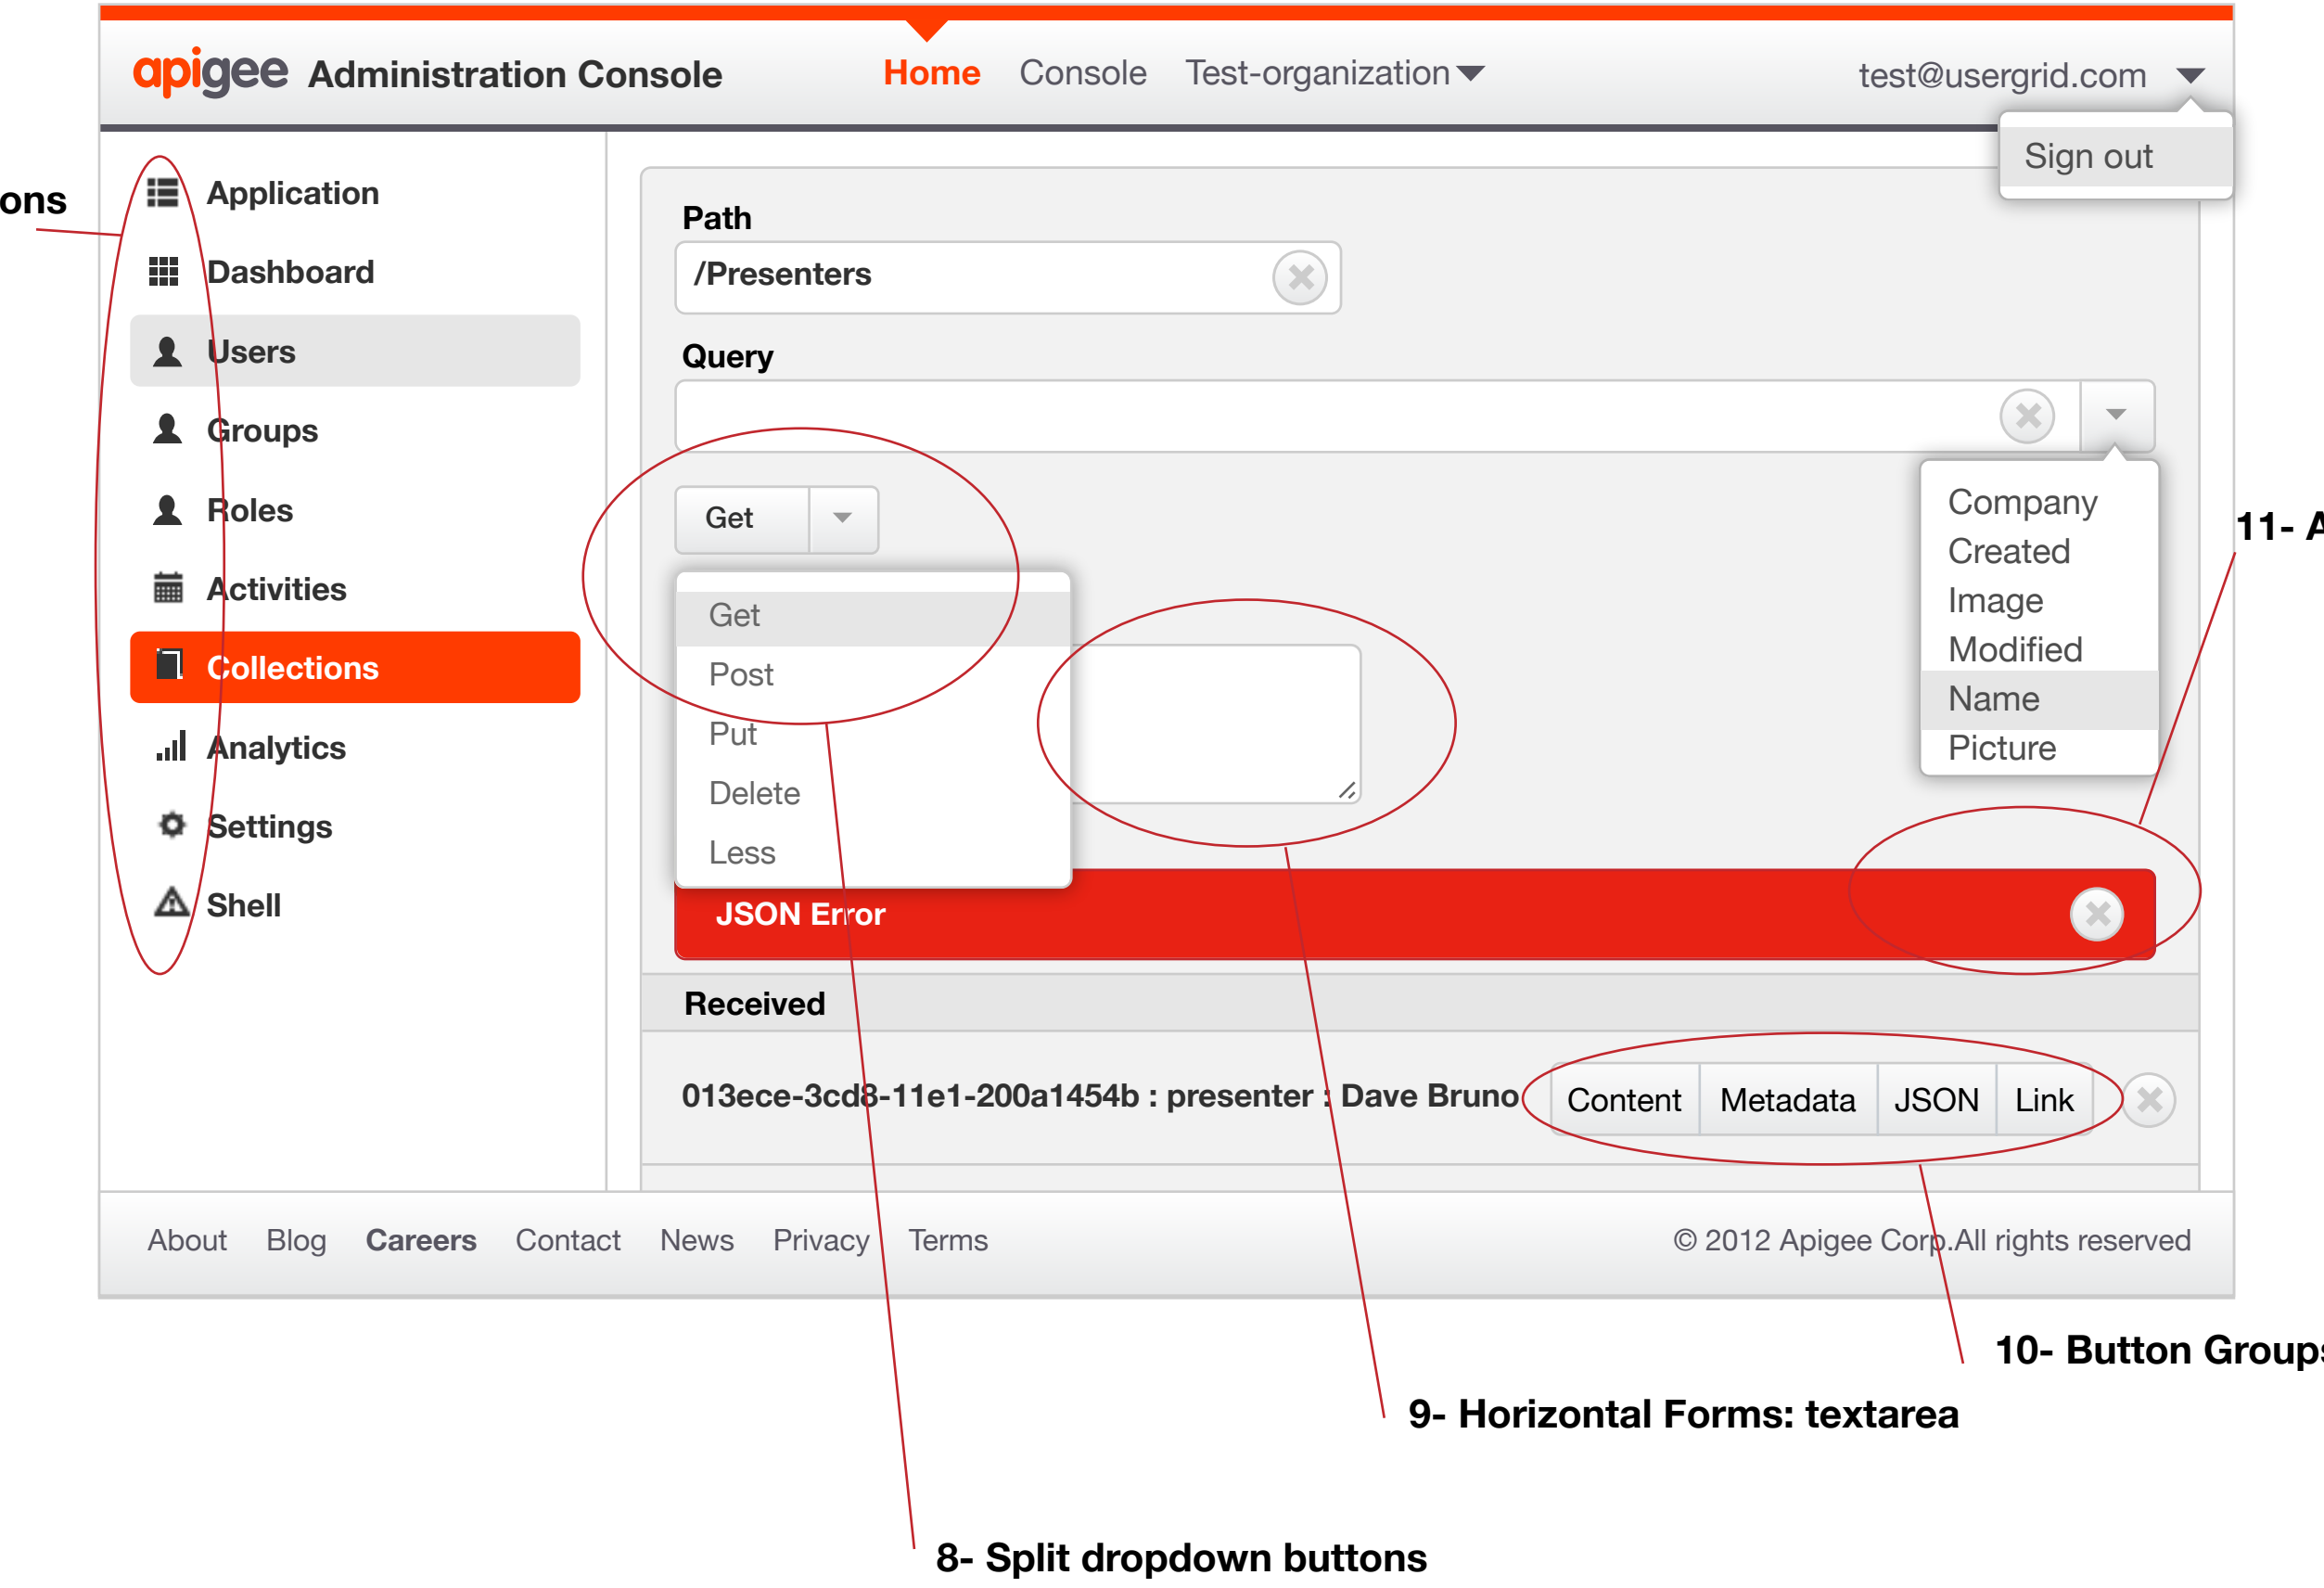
apigee Administration Console
Home Console Test-organization
test@usergrid.com
Sign out

ons

Application
Dashboard
Users
Groups
Roles
Activities
Collections
Analytics
Settings
Shell

Path
/Presenters
Query

Get
Get
Post
Put
Delete
Less

Company
Created
Image
Modified
Name
Picture

11- A

JSON Error

Received

013ece-3cd8-11e1-200a1454b : presenter : Dave Bruno
Content Metadata JSON Link

About Blog Careers Contact News Privacy Terms
© 2012 Apigee Corp.All rights reserved

10- Button Group

9- Horizontal Forms: textarea

8- Split dropdown buttons